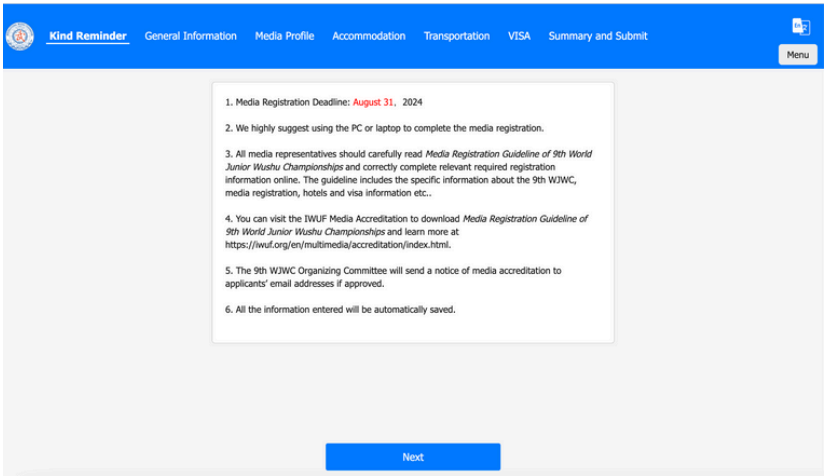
Kind Reminder General Information Media Profile Accommodation Transportation VISA Summary and Submit

Menu

1. Media Registration Deadline: August 31, 2024

2. We highly suggest using the PC or laptop to complete the media registration.

3. All media representatives should carefully read *Media Registration Guideline of 9th World Junior Wushu Championships* and correctly complete relevant required registration information online. The guideline includes the specific information about the 9th WJWC, media registration, hotels and visa information etc..

4. You can visit the IWUF Media Accreditation to download *Media Registration Guideline of 9th World Junior Wushu Championships* and learn more at https://iwuf.org/en/multimedia/accreditation/index.html.

5. The 9th WJWC Organizing Committee will send a notice of media accreditation to applicants' email addresses if approved.

6. All the information entered will be automatically saved.

Next